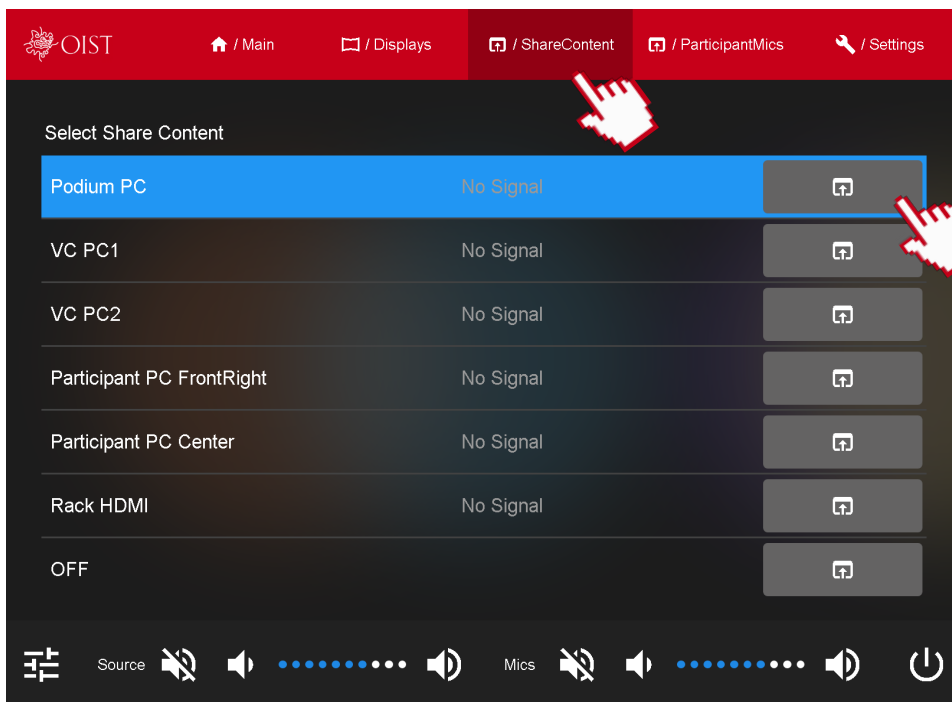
OIST / Main / Displays / ShareContent / ParticipantMics / Settings

Select Share Content

Podium PC No Signal

VC PC1 No Signal

VC PC2 No Signal

Participant PC FrontRight No Signal

Participant PC Center No Signal

Rack HDMI No Signal

OFF

Source Mics